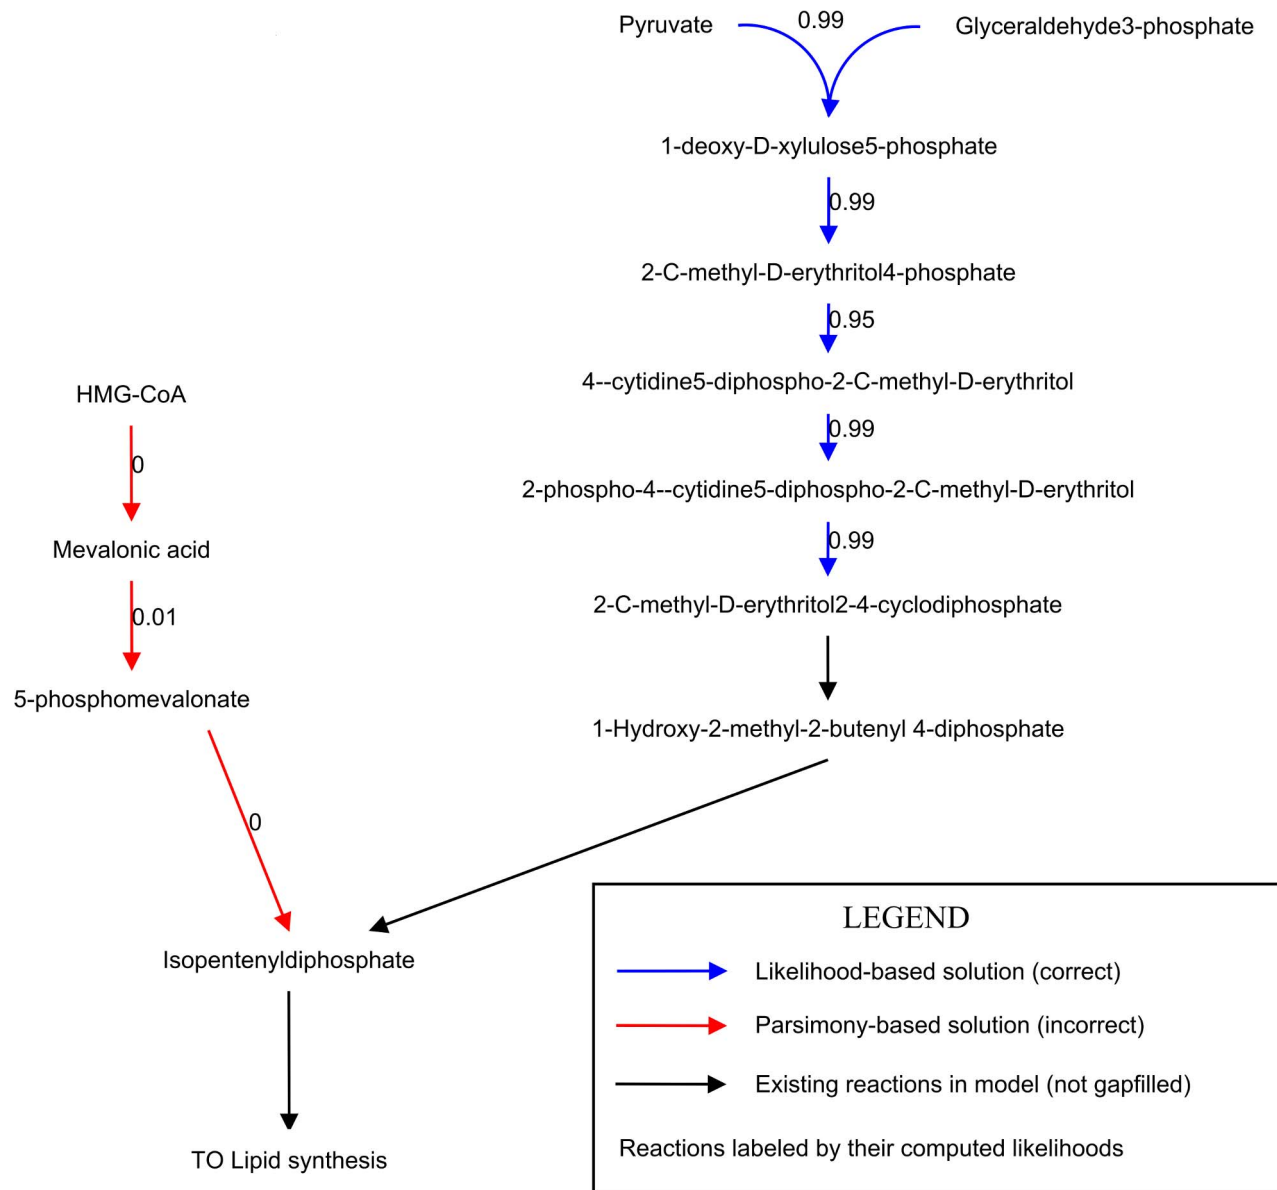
Pyruvate 0.99 Glyceraldehyde3-phosphate

1-deoxy-D-xylulose5-phosphate

0.99

2-C-methyl-D-erythritol4-phosphate

0.95

4--cytidine5-diphospho-2-C-methyl-D-erythritol

0.99

2-phospho-4--cytidine5-diphospho-2-C-methyl-D-erythritol

0.99

2-C-methyl-D-erythritol2-4-cyclodiphosphate

1-Hydroxy-2-methyl-2-butenyl 4-diphosphate

HMG-CoA

0

Mevalonic acid

0.01

5-phosphomevalonate

0

Isopentenyldiphosphate

TO Lipid synthesis

LEGEND

Likelihood-based solution (correct)

Parsimony-based solution (incorrect)

Existing reactions in model (not gapfilled)

Reactions labeled by their computed likelihoods